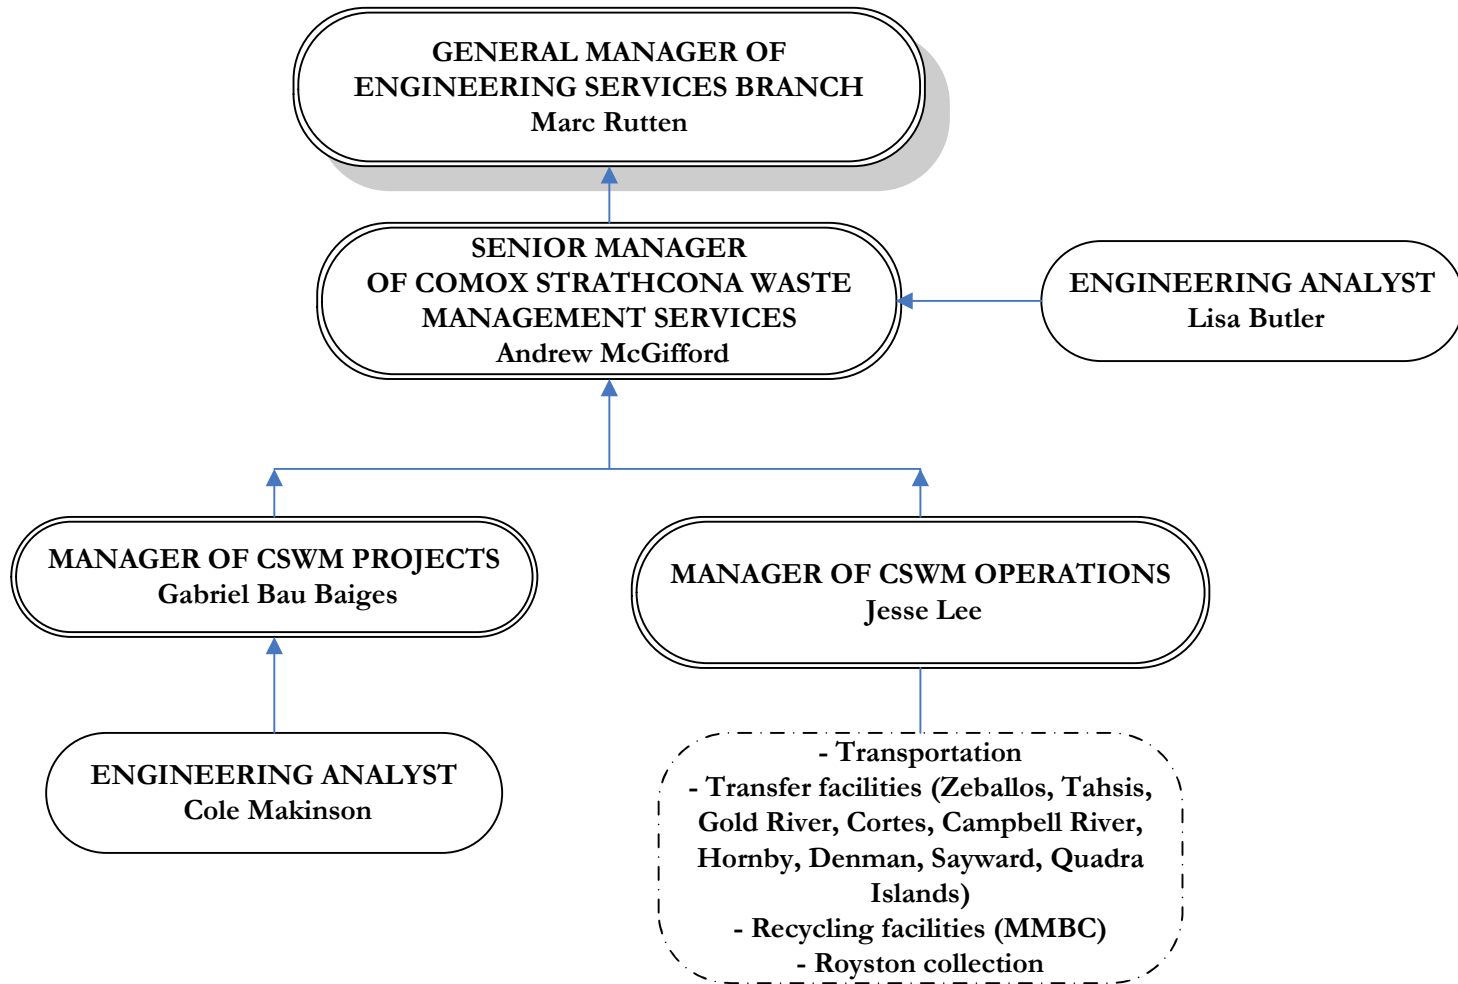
GENERAL MANAGER OF ENGINEERING SERVICES BRANCH
Marc Rutten

SENIOR MANAGER OF COMOX STRATHCONA WASTE MANAGEMENT SERVICES
Andrew McGifford

ENGINEERING ANALYST
Lisa Butler

MANAGER OF CSWM PROJECTS
Gabriel Bau Baiges

MANAGER OF CSWM OPERATIONS
Jesse Lee

ENGINEERING ANALYST
Cole Makinson

- Transportation
- Transfer facilities (Zeballos, Tahsis, Gold River, Cortes, Campbell River, Hornby, Denman, Sayward, Quadra Islands)
- Recycling facilities (MMBC)
- Royston collection